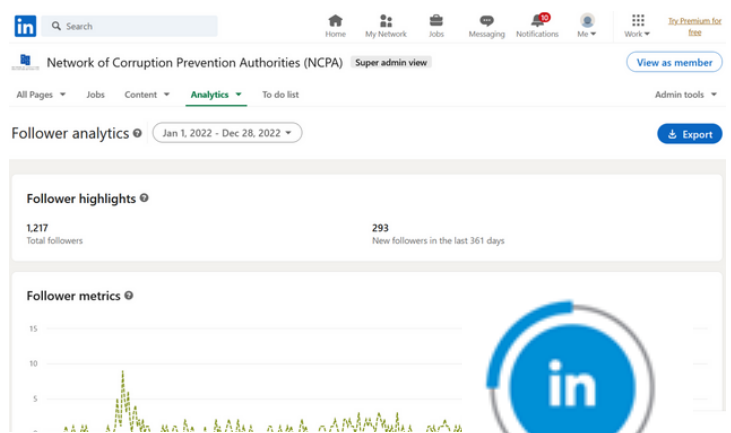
in Search

Home My Network Jobs Messaging 10 Notifications Me Work Try Premium for free

Network of Corruption Prevention Authorities (NCPA) Super admin view

View as member

All Pages Jobs Content Analytics To do list Admin tools

Follower analytics Jan 1, 2022 - Dec 28, 2022

Export

Follower highlights

1,217
Total followers

293
New followers in the last 361 days

Follower metrics

15
10
5

in